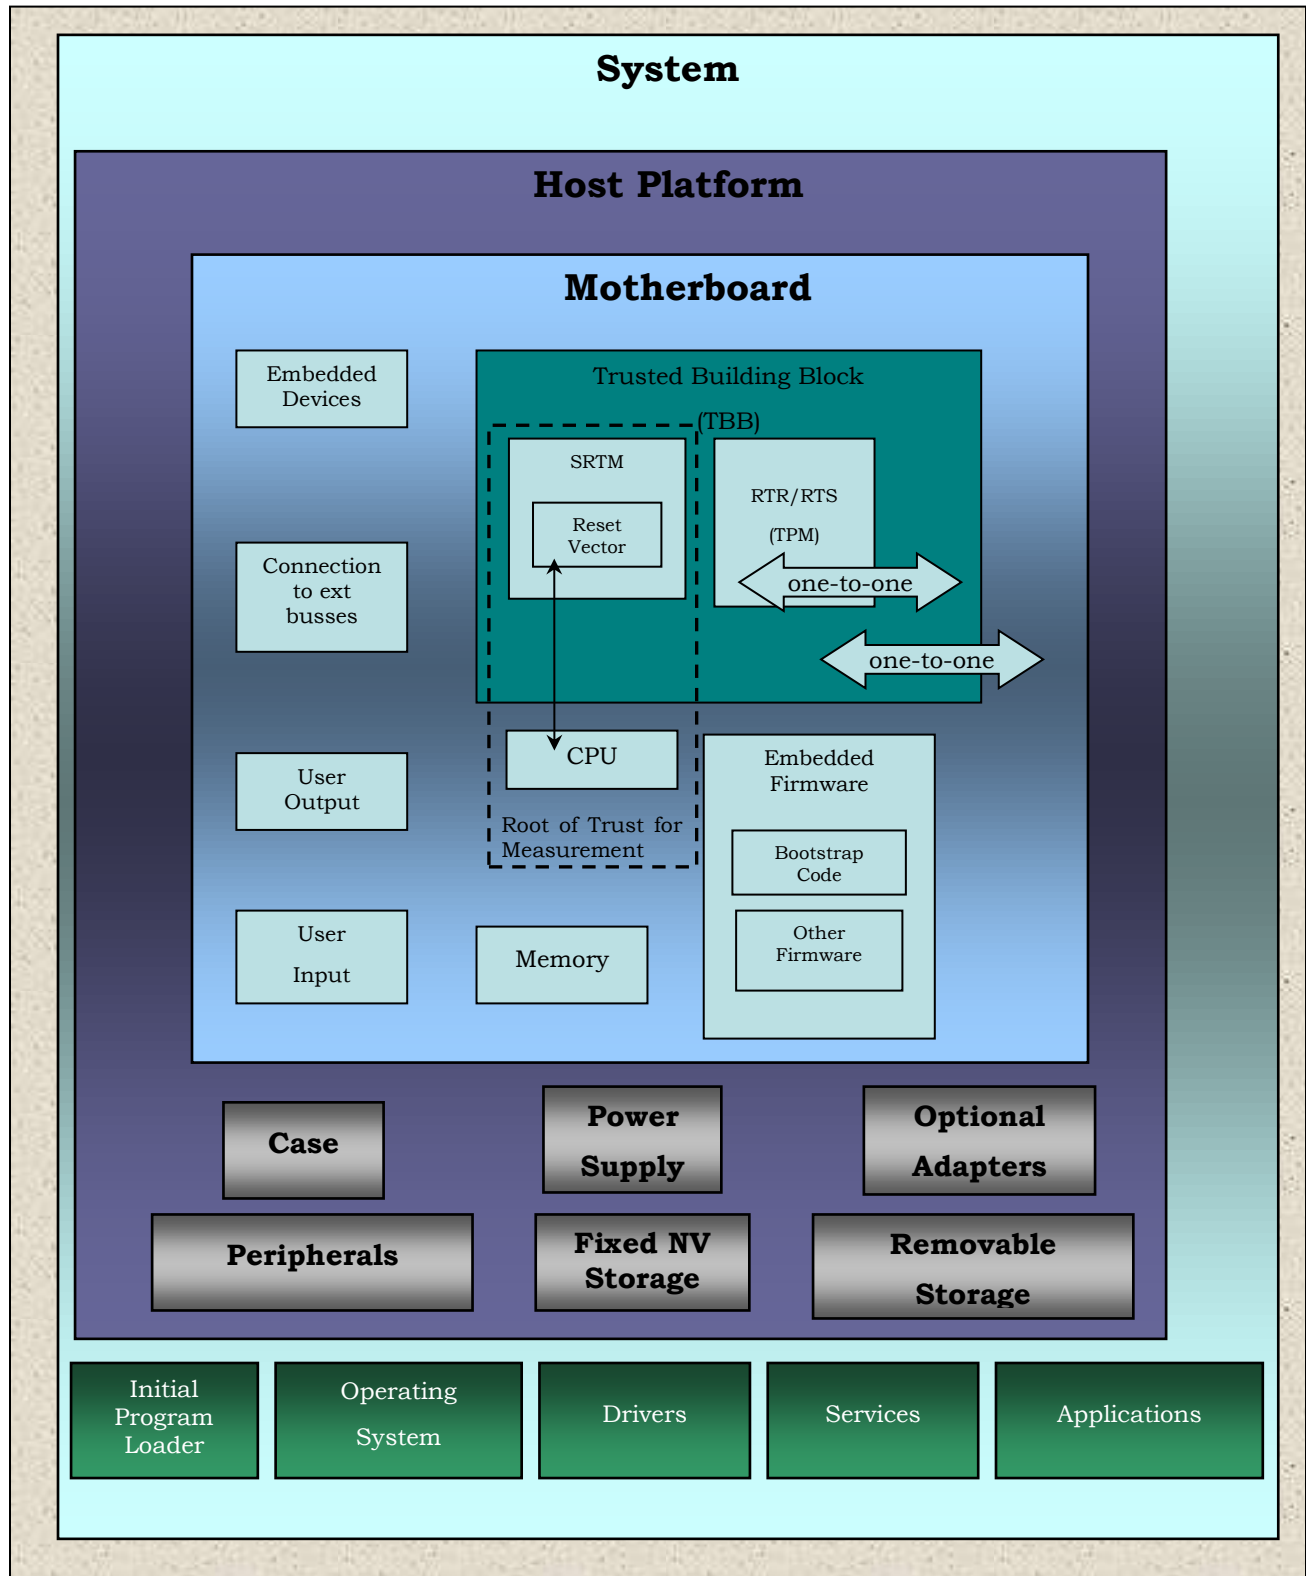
System

Host Platform

Motherboard

Embedded Devices

Connection to ext busses

User Output

User Input

Trusted Building Block (TBB)

SRTM

Reset Vector

RTR/RTS (TPM)

one-to-one

one-to-one

CPU

Root of Trust for Measurement

Memory

Embedded Firmware

Bootstrap Code

Other Firmware

Case

Power Supply

Optional Adapters

Peripherals

Fixed NV Storage

Removable Storage

Initial Program Loader

Operating System

Drivers

Services

Applications